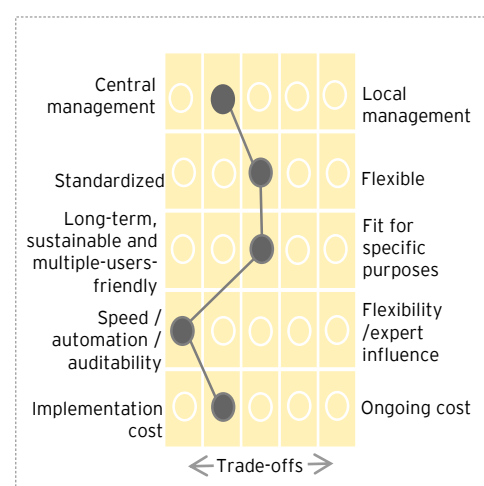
Central management

Local management

Standardized

Flexible

Long-term, sustainable and multiple-users-friendly

Fit for specific purposes

Speed / automation / auditability

Flexibility /expert influence

Implementation cost

Ongoing cost

Trade-offs